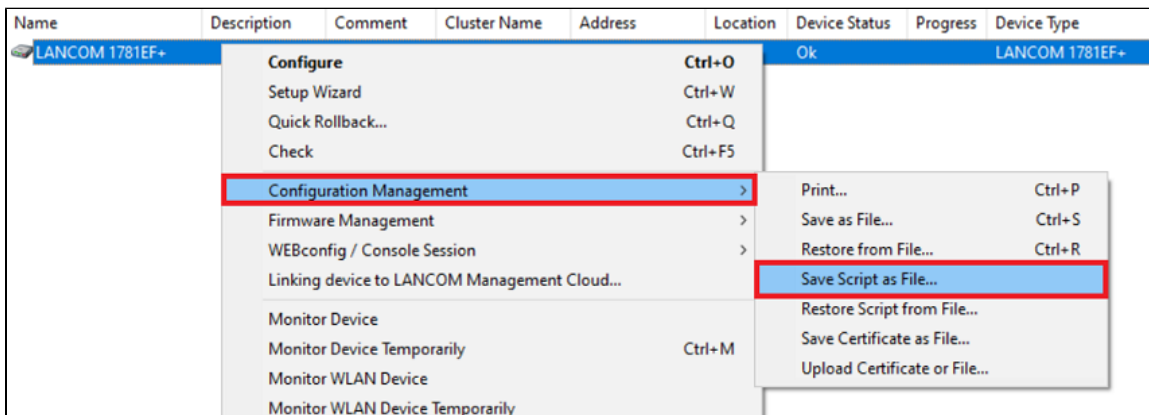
| Name | Description | Comment | Cluster Name | Address | Location | Device Status | Progress | Device Type |
|---|---|---|---|---|---|---|---|---|
| LANCOM 1781EF+ | | | | | | Ok | | LANCOM 1781EF+ |

Configure Ctrl+O
Setup Wizard Ctrl+W
Quick Rollback... Ctrl+Q
Check Ctrl+F5
Configuration Management >
Firmware Management >
WEBconfig / Console Session >
Linking device to LANCOM Management Cloud...
Monitor Device
Monitor Device Temporarily Ctrl+M
Monitor WLAN Device
Monitor WLAN Device Temporarily

Print... Ctrl+P
Save as File... Ctrl+S
Restore from File... Ctrl+R
Save Script as File...
Restore Script from File...
Save Certificate as File...
Upload Certificate or File...